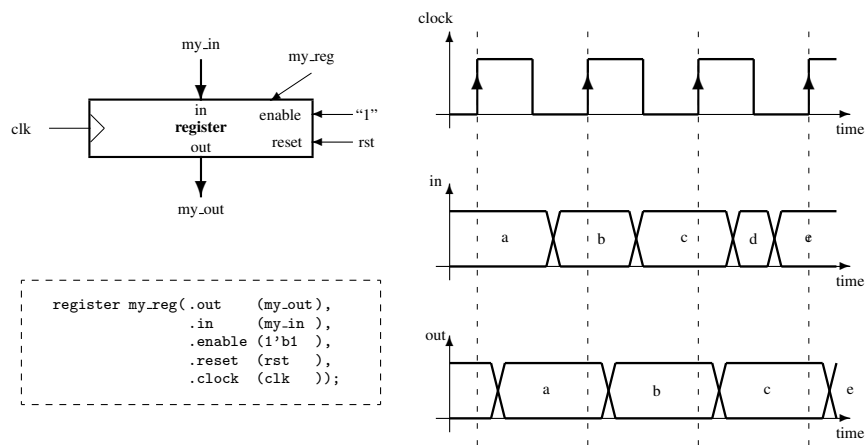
my_in

my_reg

in

enable

"1"

clk

register

reset

rst

out

my_out

register my_reg(.out (my_out),
.in (my_in ),
.enable (1'b1 ),
.reset (rst ),
.clock (clk ));

clock

time

in

a

b

c

d

e

time

out

a

b

c

e

time